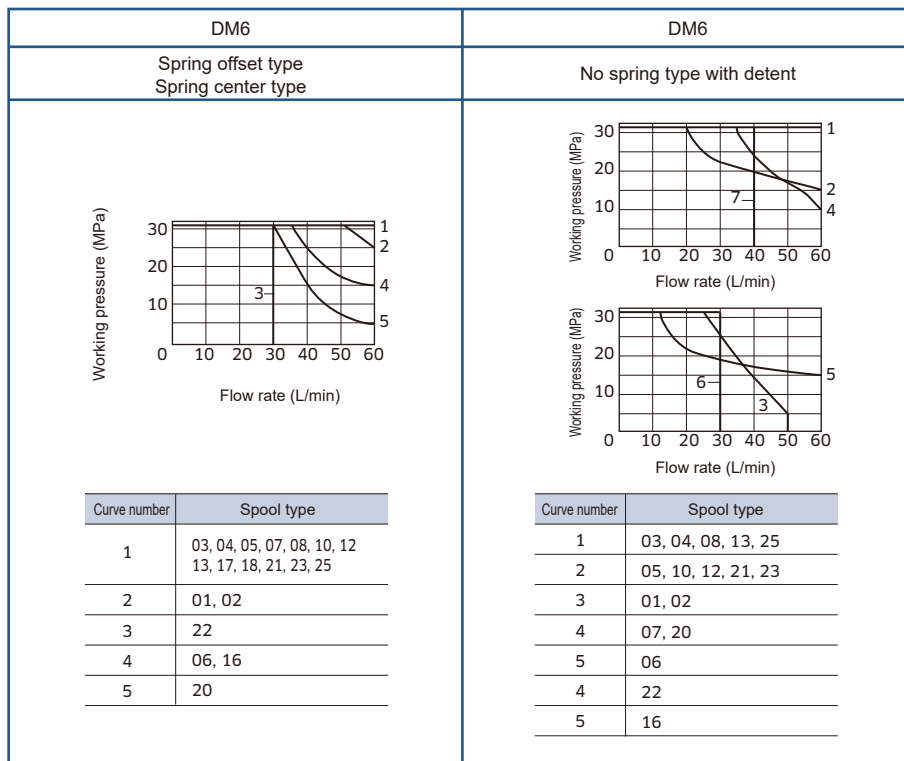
| DM6 | DM6 |
|---|---|
| Spring offset type<br>Spring center type | No spring type with detent |

Working pressure (MPa)
30
20
10
0
10 20 30 40 50 60
Flow rate (L/min)
1
2
3
4
5

| Curve number | Spool type |
|---|---|
| 1 | 03, 04, 05, 07, 08, 10, 12<br>13, 17, 18, 21, 23, 25 |
| 2 | 01, 02 |
| 3 | 22 |
| 4 | 06, 16 |
| 5 | 20 |

Working pressure (MPa)
30
20
10
0
10 20 30 40 50 60
Flow rate (L/min)
1
2
4
7

Working pressure (MPa)
30
20
10
0
10 20 30 40 50 60
Flow rate (L/min)
5
6
3

| Curve number | Spool type |
|---|---|
| 1 | 03, 04, 08, 13, 25 |
| 2 | 05, 10, 12, 21, 23 |
| 3 | 01, 02 |
| 4 | 07, 20 |
| 5 | 06 |
| 4 | 22 |
| 5 | 16 |